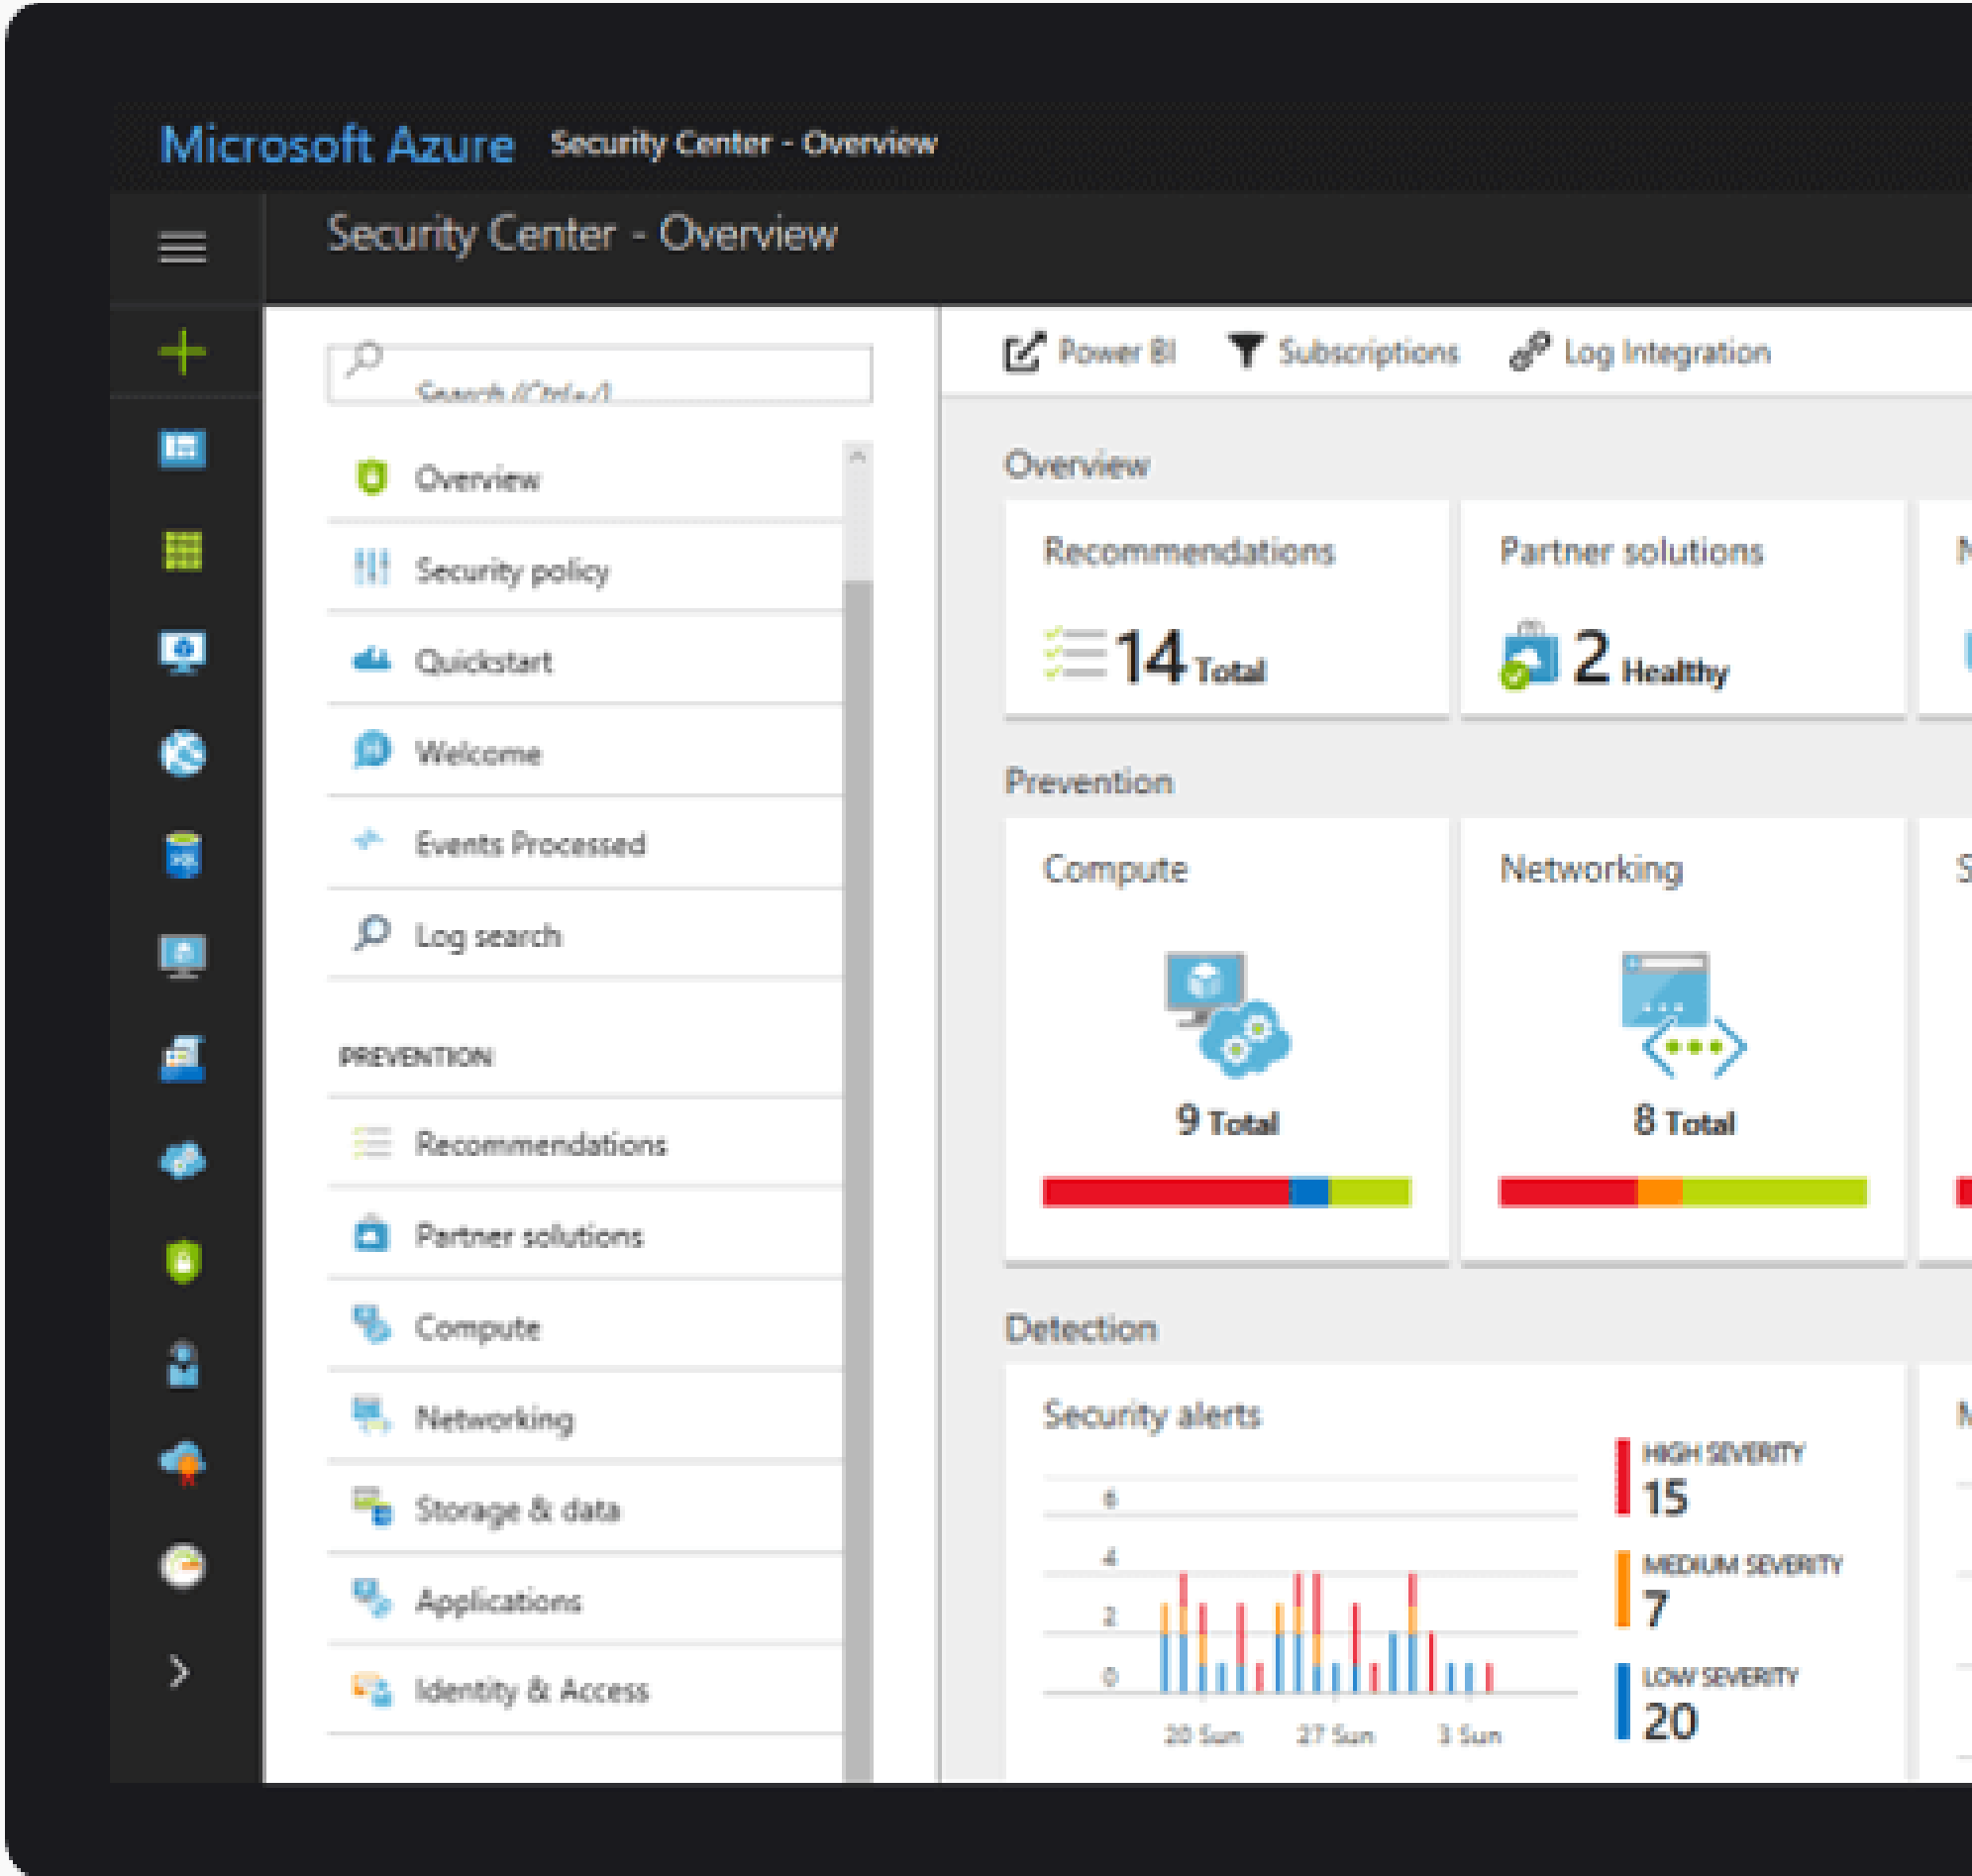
Microsoft Azure Security Center - Overview

Security Center - Overview

Search (Ctrl+/)

Overview

Security policy

Quickstart

Welcome

Events Processed

Log search

PREVENTION

Recommendations

Partner solutions

Compute

Networking

Storage & data

Applications

Identity & Access

Power BI Subscriptions Log Integration

Overview

Recommendations

14 Total

Partner solutions

2 Healthy

Prevention

Compute

9 Total

Networking

8 Total

Detection

Security alerts

6

4

2

0

20 Sun 27 Sun 3 Sun

HIGH SEVERITY

15

MEDIUM SEVERITY

7

LOW SEVERITY

20